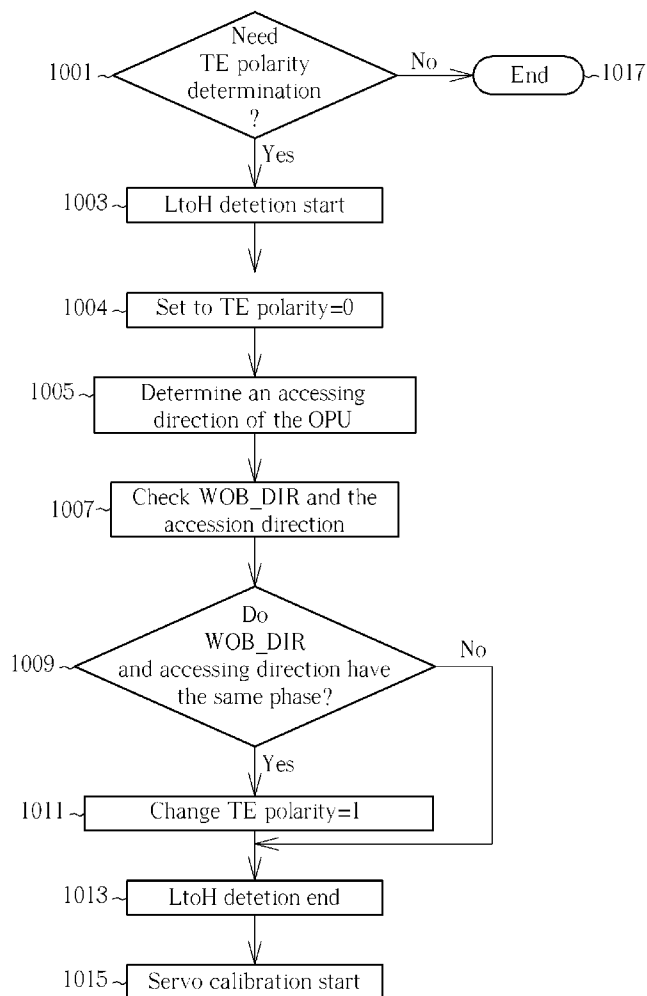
1001 Need TE polarity determination ?

No

End 1017

Yes

1003 LtoH detetion start

1004 Set to TE polarity=0

1005 Determine an accessing direction of the OPU

1007 Check WOB_DIR and the accession direction

1009 Do WOB_DIR and accessing direction have the same phase?

No

Yes

1011 Change TE polarity=1

1013 LtoH detetion end

1015 Servo calibration start